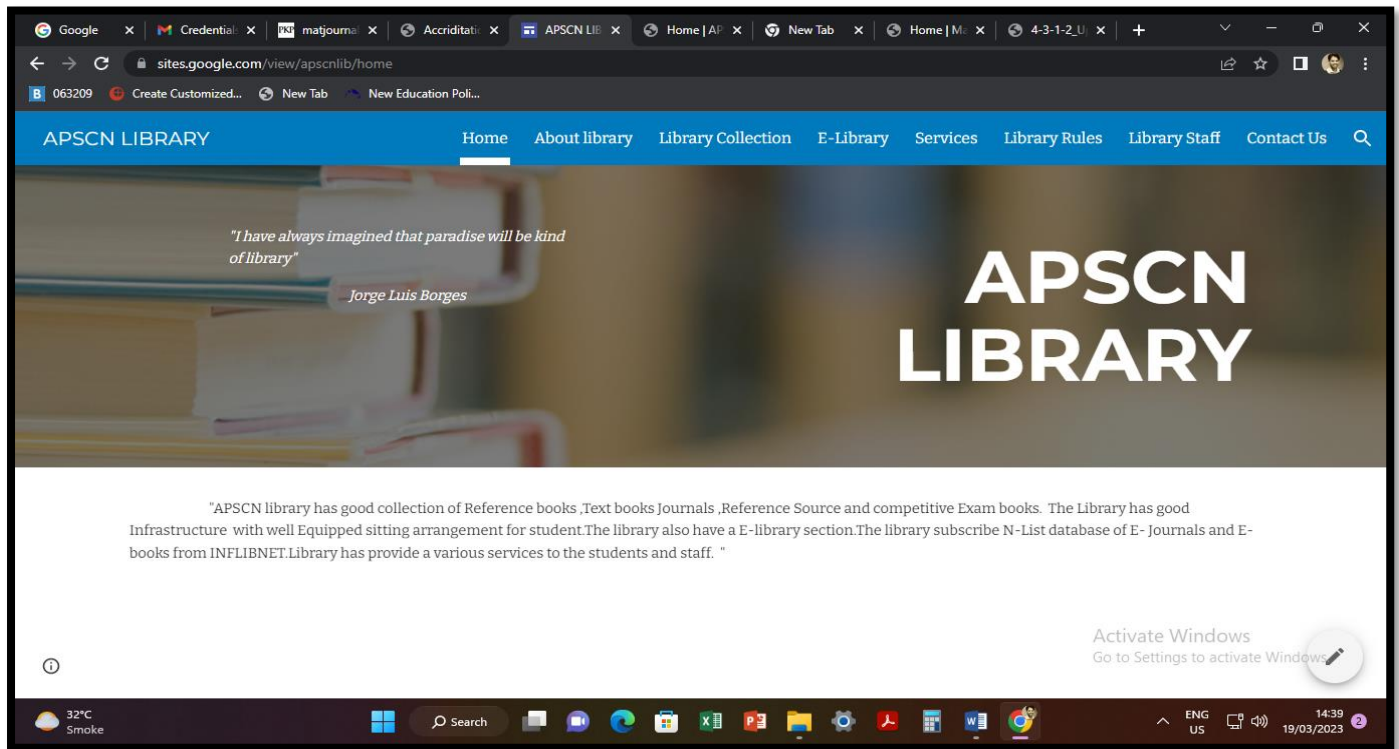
Google | Credential | matjournal | Accriditatio | APSCN LIB | Home | AP | New Tab | Home | M | 4-3-1-2_U | +

sites.google.com/view/apscnlib/home

063209 Create Customized... New Tab New Education Poli...

APSCN LIBRARY

Home About library Library Collection E-Library Services Library Rules Library Staff Contact Us

"I have always imagined that paradise will be kind of library"

Jorge Luis Borges

APSCN LIBRARY

"APSCN library has good collection of Reference books ,Text books Journals ,Reference Source and competitive Exam books. The Library has good Infrastructure with well Equipped sitting arrangement for student.The library also have a E-library section.The library subscribe N-List database of E- Journals and E-books from INFLIBNET.Library has provide a various services to the students and staff. "

Activate Windows
Go to Settings to activate Windows.

32°C
Smoke

Search

ENG
US

14:39
19/03/2023

2